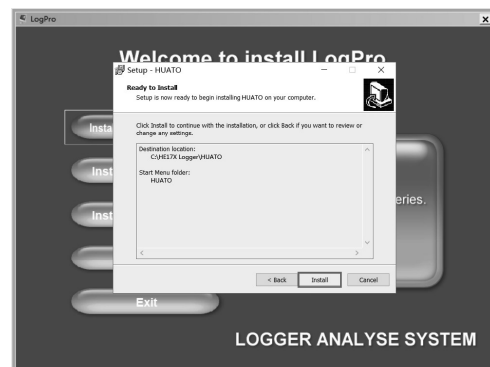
LogPro
Welcome to install LogPro
Insta
Inst
Inst
eries.
Exit
LOGGER ANALYSE SYSTEM

Setup - HUATO
Ready to Install
Setup is now ready to begin installing HUATO on your computer.

Click Install to continue with the installation, or click Back if you want to review or change any settings.

Destination location:
C:\HE17X Logger\HUATO

Start Menu folder:
HUATO

< Back
Install
Cancel